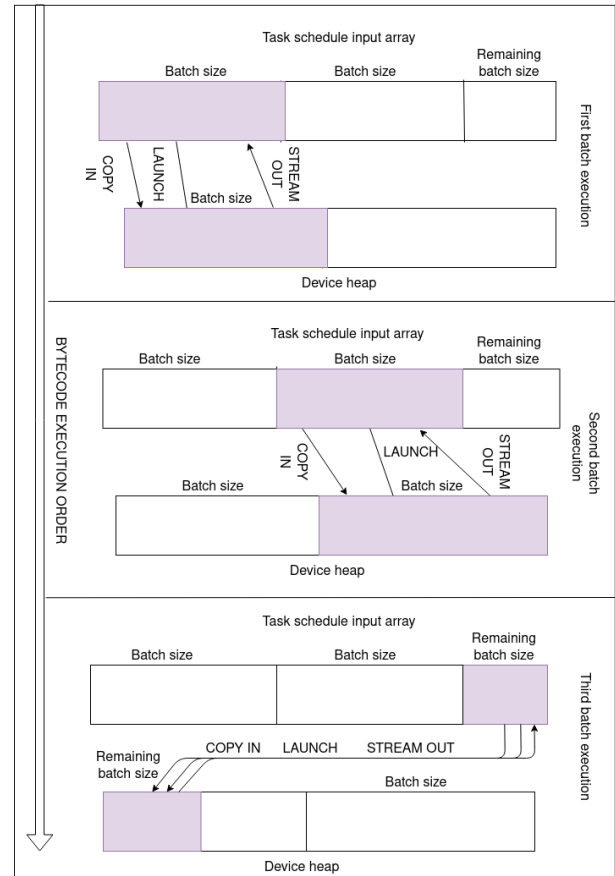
BYTECODE EXECUTION ORDER

Task schedule input array

Batch size

Batch size

Remaining batch size

First batch execution

COPY IN

LAUNCH

STREAM OUT

Batch size

Device heap

Task schedule input array

Batch size

Batch size

Remaining batch size

Second batch execution

COPY IN

LAUNCH

STREAM OUT

Batch size

Batch size

Device heap

Task schedule input array

Remaining batch size

Batch size

Batch size

Third batch execution

COPY IN

LAUNCH

STREAM OUT

Remaining batch size

Batch size

Device heap